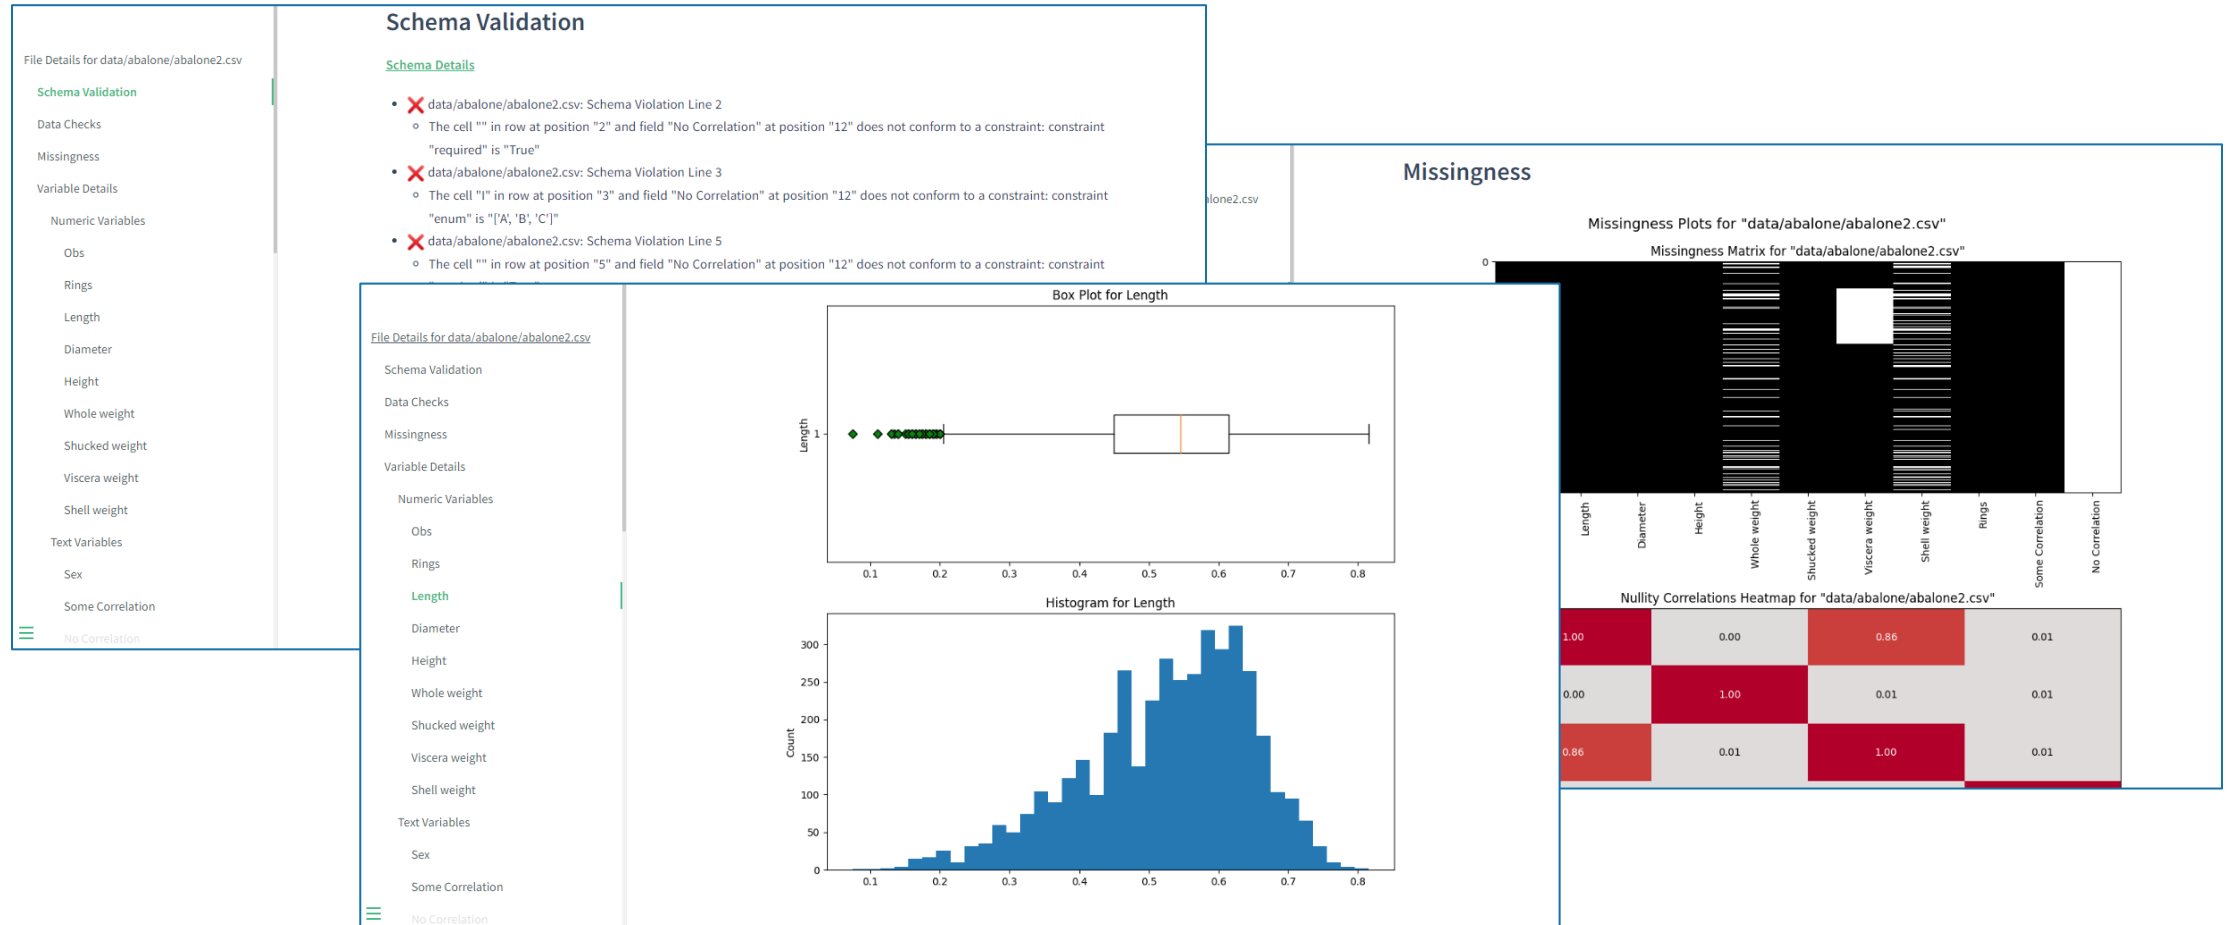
File Details for data/abalone/abalone2.csv

Schema Validation

Data Checks

Missingness

Variable Details

Numeric Variables

Obs

Rings

Length

Diameter

Height

Whole weight

Shucked weight

Viscera weight

Shell weight

Text Variables

Sex

Some Correlation

No Correlation

Schema Validation

Schema Details

- data/abalone/abalone2.csv: Schema Violation Line 2
  - The cell "" in row at position "2" and field "No Correlation" at position "12" does not conform to a constraint: constraint "required" is "True"
- data/abalone/abalone2.csv: Schema Violation Line 3
  - The cell "I" in row at position "3" and field "No Correlation" at position "12" does not conform to a constraint: constraint "enum" is "['A', 'B', 'C']"
- data/abalone/abalone2.csv: Schema Violation Line 5
  - The cell "" in row at position "5" and field "No Correlation" at position "12" does not conform to a constraint: constraint

alone2.csv

Missingness

Missingness Plots for "data/abalone/abalone2.csv"

Missingness Matrix for "data/abalone/abalone2.csv"

0

Length Diameter Height Whole weight Shucked weight Viscera weight Shell weight Rings Some Correlation No Correlation

Nullity Correlations Heatmap for "data/abalone/abalone2.csv"

| 1.00 | 0.00 | 0.86 | 0.01 |
|---|---|---|---|
| 0.00 | 1.00 | 0.01 | 0.01 |
| 0.86 | 0.01 | 1.00 | 0.01 |

File Details for data/abalone/abalone2.csv

Schema Validation

Data Checks

Missingness

Variable Details

Numeric Variables

Obs

Rings

Length

Diameter

Height

Whole weight

Shucked weight

Viscera weight

Shell weight

Text Variables

Sex

Some Correlation

No Correlation

Box Plot for Length

Length 1

0.1 0.2 0.3 0.4 0.5 0.6 0.7 0.8

Histogram for Length

Count

300 250 200 150 100 50 0

0.1 0.2 0.3 0.4 0.5 0.6 0.7 0.8